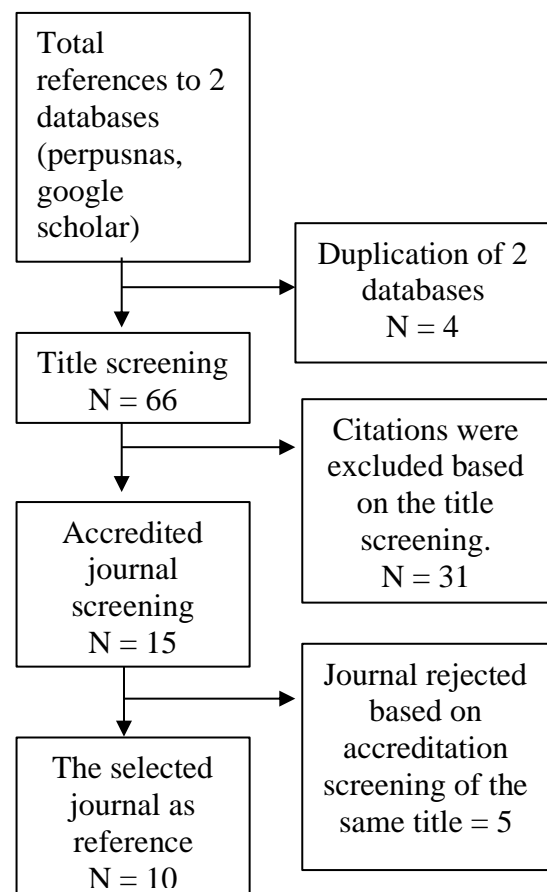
Total references to 2 databases (perpusnas, google scholar)

Duplication of 2 databases
N = 4

Title screening
N = 66

Citations were excluded based on the title screening.
N = 31

Accredited journal screening
N = 15

Journal rejected based on accreditation screening of the same title = 5

The selected journal as reference
N = 10